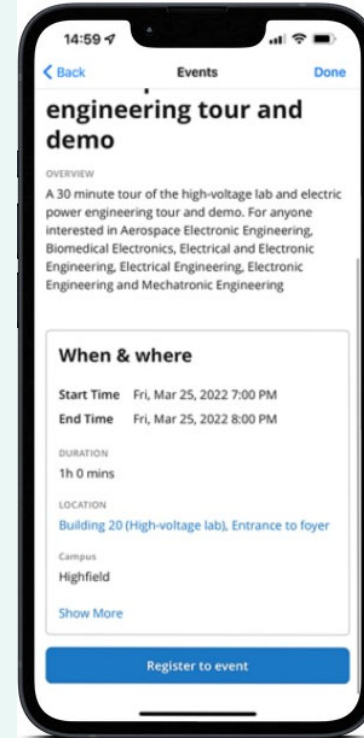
14:59

Back Events Done

engineering tour and demo

OVERVIEW

A 30 minute tour of the high-voltage lab and electric power engineering tour and demo. For anyone interested in Aerospace Electronic Engineering, Biomedical Electronics, Electrical and Electronic Engineering, Electrical Engineering, Electronic Engineering and Mechatronic Engineering

When & where

Start Time Fri, Mar 25, 2022 7:00 PM

End Time Fri, Mar 25, 2022 8:00 PM

DURATION

1h 0 mins

LOCATION

Building 20 (High-voltage lab), Entrance to foyer

Campus

Highfield

Show More

Register to event